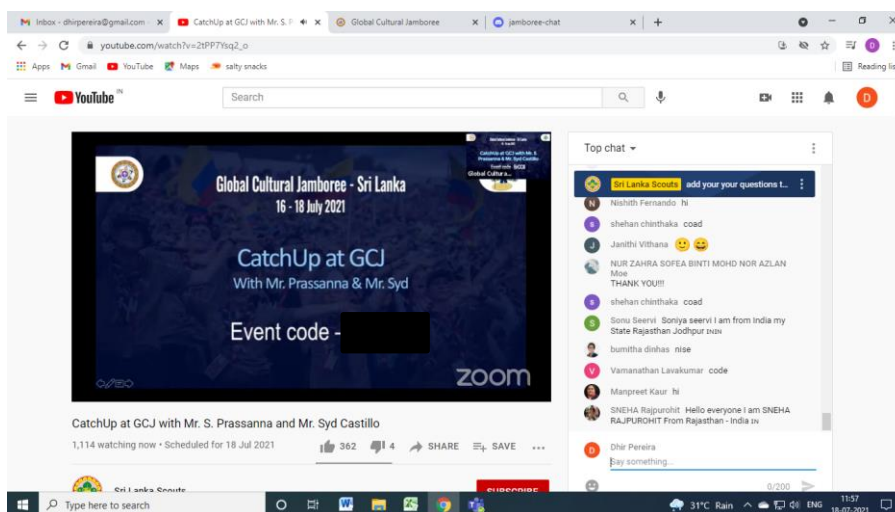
Inbox - dhirpereira@gmail.com ×
CatchUp at GCJ with Mr. S. P ×
Global Cultural Jamboree ×
jamboree-chat ×
+

youtube.com/watch?v=2tPP7Ysq2_o

Apps Gmail YouTube Maps salty snacks
Reading list

YouTube IN
Search

Global Cultural Jamboree - Sri Lanka
16 - 18 July 2021

CatchUp at GCJ
With Mr. Prassanna & Mr. Syd

Event code -

zoom

CatchUp at GCJ with Mr. S. Prassanna and Mr. Syd Castillo
1,114 watching now • Scheduled for 18 Jul 2021
362 4 SHARE SAVE ...

Sri Lanka Scouts
SUBSCRIBE

Top chat

Sri Lanka Scouts add your your questions t...
Nishith Fernando hi
shehan chinthaka coad
Janithi Vithana 🙂 😀
NUR ZAHRA SOFEA BINTI MOHD NOR AZLAN Moe THANK YOU!!!
shehan chinthaka coad
Sonu Seervi Soniya seervi I am from India my State Rajasthan Jodhpur IN
bumitha dinhas nise
Vamanathan Lavakumar code
Manpreet Kaur hi
SNEHA Rajpurohit Hello everyone I am SNEHA RAJPUROHIT From Rajasthan - India IN

Dhir Pereira
Say something...
0/200

Type here to search
31°C Rain ENG 11:57 18-07-2021